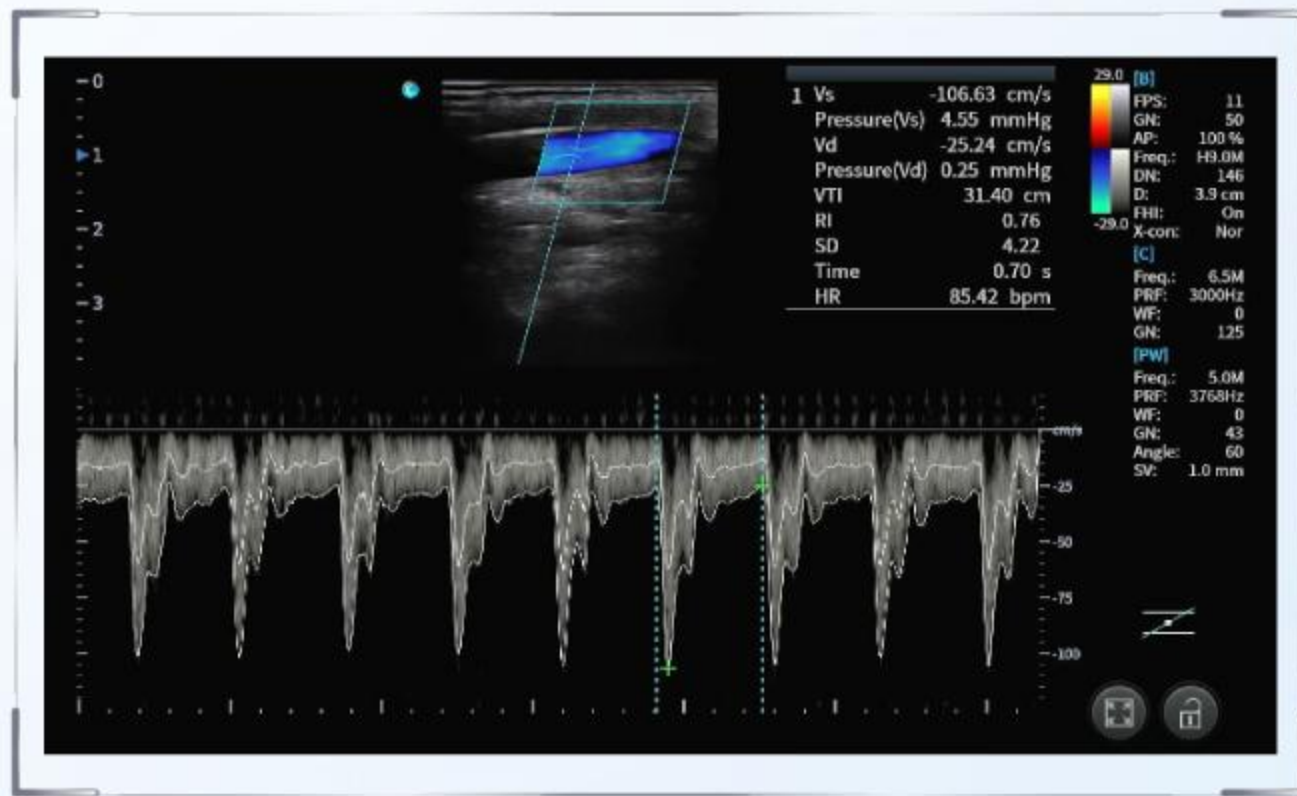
0

1

2

3

| 1 | Vs | -106.63 cm/s |
|---|---|---|
| | Pressure(Vs) | 4.55 mmHg |
| | Vd | -25.24 cm/s |
| | Pressure(Vd) | 0.25 mmHg |
| | VTI | 31.40 cm |
| | RI | 0.76 |
| | SD | 4.22 |
| | Time | 0.70 s |
| | HR | 85.42 bpm |

29.0

-29.0

[B]
FPS: 11
GN: 50
AP: 100 %
Freq.: H9.0M
DN: 146
D: 3.9 cm
FHI: On
X-con: Nor

[C]
Freq.: 6.5M
PRF: 3000Hz
WF: 0
GN: 125

[PW]
Freq.: 5.0M
PRF: 3768Hz
WF: 0
GN: 43
Angle: 60
SV: 1.0 mm

cm/s
-25
-50
-75
-100